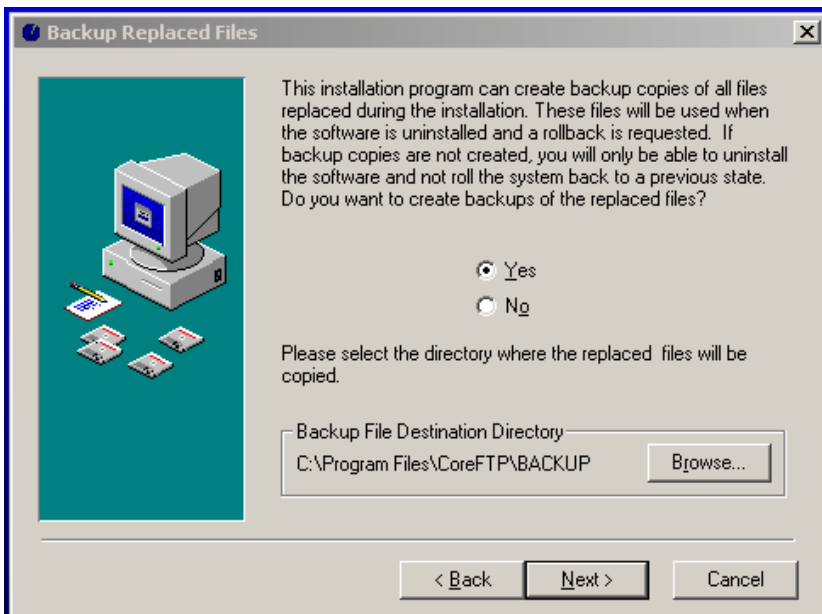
Backup Replaced Files

This installation program can create backup copies of all files replaced during the installation. These files will be used when the software is uninstalled and a rollback is requested. If backup copies are not created, you will only be able to uninstall the software and not roll the system back to a previous state. Do you want to create backups of the replaced files?

Yes
No

Please select the directory where the replaced files will be copied.

Backup File Destination Directory
C:\Program Files\CoreFTP\BACKUP
Browse...

< Back
Next >
Cancel